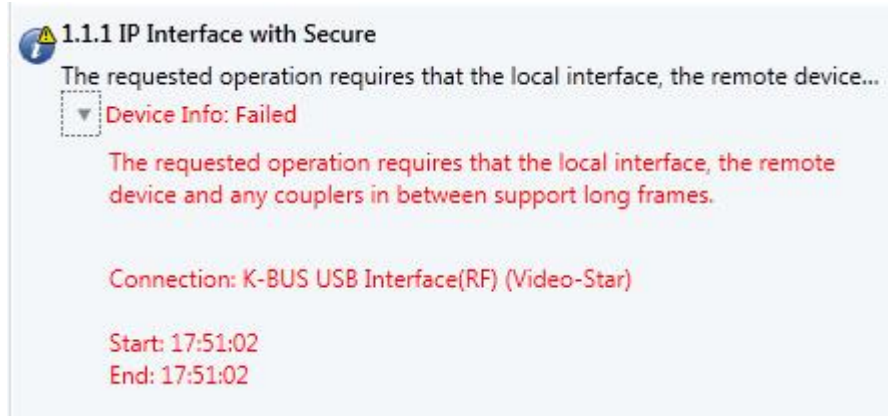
1.1.1 IP Interface with Secure

The requested operation requires that the local interface, the remote device...

Device Info: Failed

The requested operation requires that the local interface, the remote device and any couplers in between support long frames.

Connection: K-BUS USB Interface(RF) (Video-Star)

Start: 17:51:02
End: 17:51:02